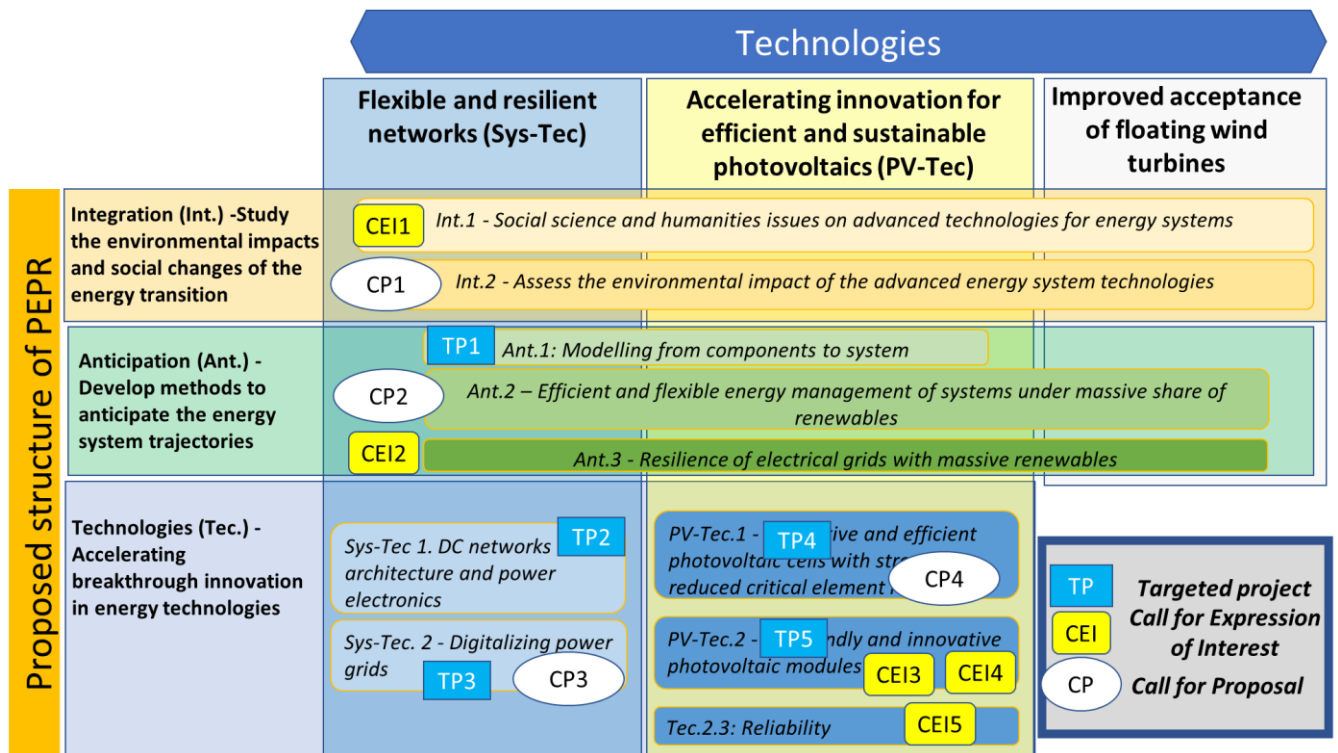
Technologies

Flexible and resilient networks (Sys-Tec)

Accelerating innovation for efficient and sustainable photovoltaics (PV-Tec)

Improved acceptance of floating wind turbines

Proposed structure of PEPR

Integration (Int.) -Study the environmental impacts and social changes of the energy transition

CEI1 Int.1 - Social science and humanities issues on advanced technologies for energy systems

CP1 Int.2 - Assess the environmental impact of the advanced energy system technologies

Anticipation (Ant.) - Develop methods to anticipate the energy system trajectories

TP1 Ant.1: Modelling from components to system

CP2 Ant.2 – Efficient and flexible energy management of systems under massive share of renewables

CEI2 Ant.3 - Resilience of electrical grids with massive renewables

Technologies (Tec.) - Accelerating breakthrough innovation in energy technologies

Sys-Tec 1. DC networks architecture and power electronics TP2

Sys-Tec. 2 - Digitalizing power grids TP3 CP3

PV-Tec.1 - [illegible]ive and efficient photovoltaic cells with str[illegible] reduced critical element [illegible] TP4 CP4

PV-Tec.2 - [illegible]ndly and innovative photovoltaic modules TP5 CEI3 CEI4

Tec.2.3: Reliability CEI5

TP Targeted project
CEI Call for Expression of Interest
CP Call for Proposal